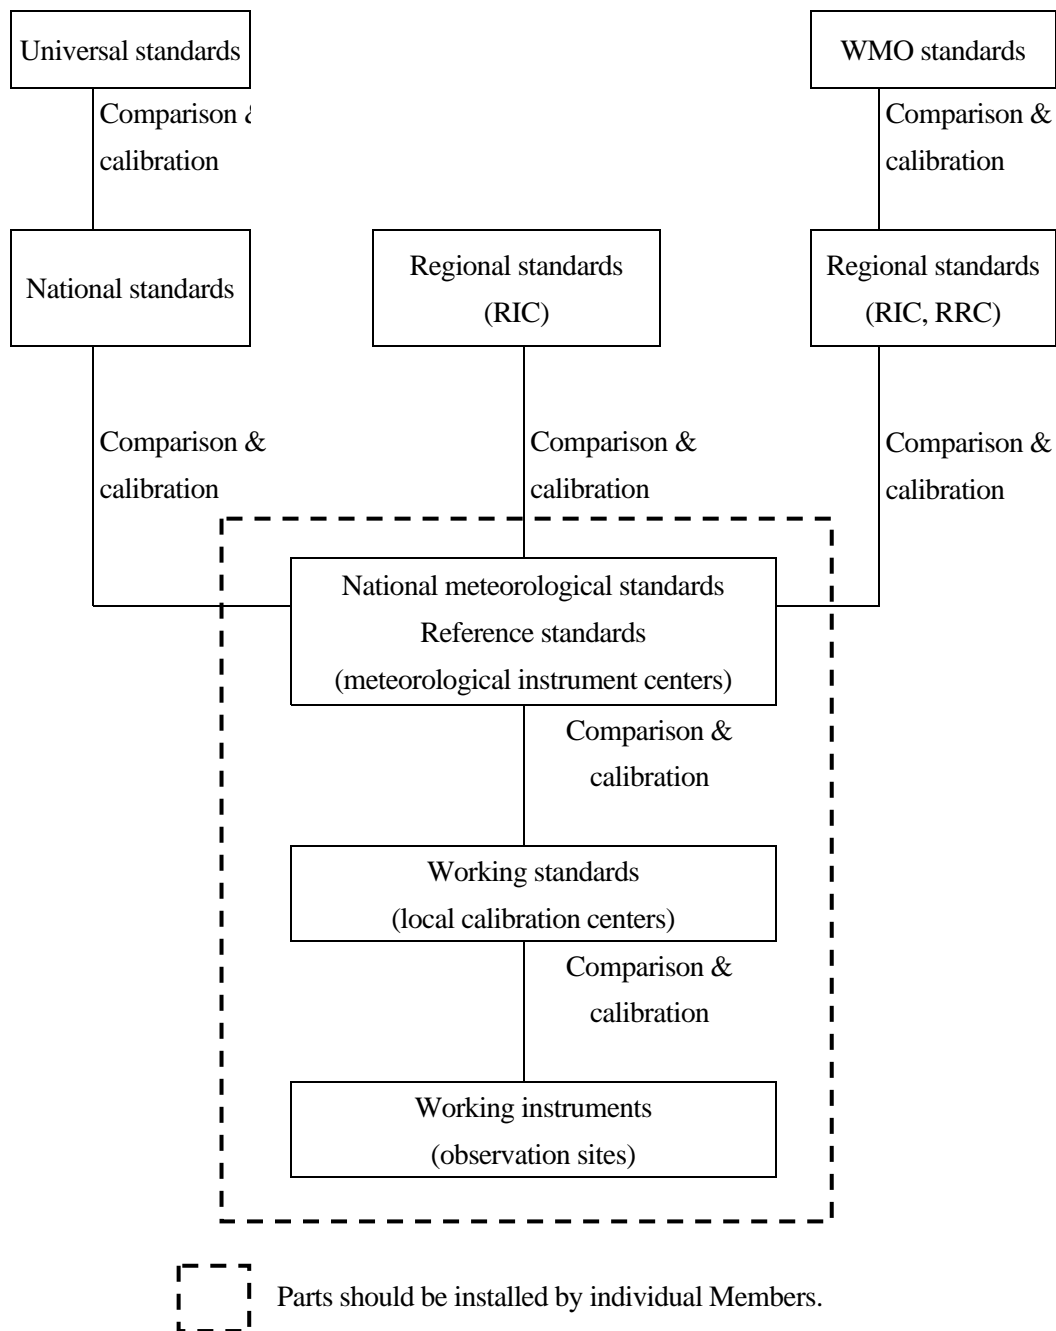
Universal standards

WMO standards

Comparison & calibration

Comparison & calibration

National standards

Regional standards (RIC)

Regional standards (RIC, RRC)

Comparison & calibration

Comparison & calibration

Comparison & calibration

National meteorological standards
Reference standards
(meteorological instrument centers)

Comparison & calibration

Working standards
(local calibration centers)

Comparison & calibration

Working instruments
(observation sites)

Parts should be installed by individual Members.